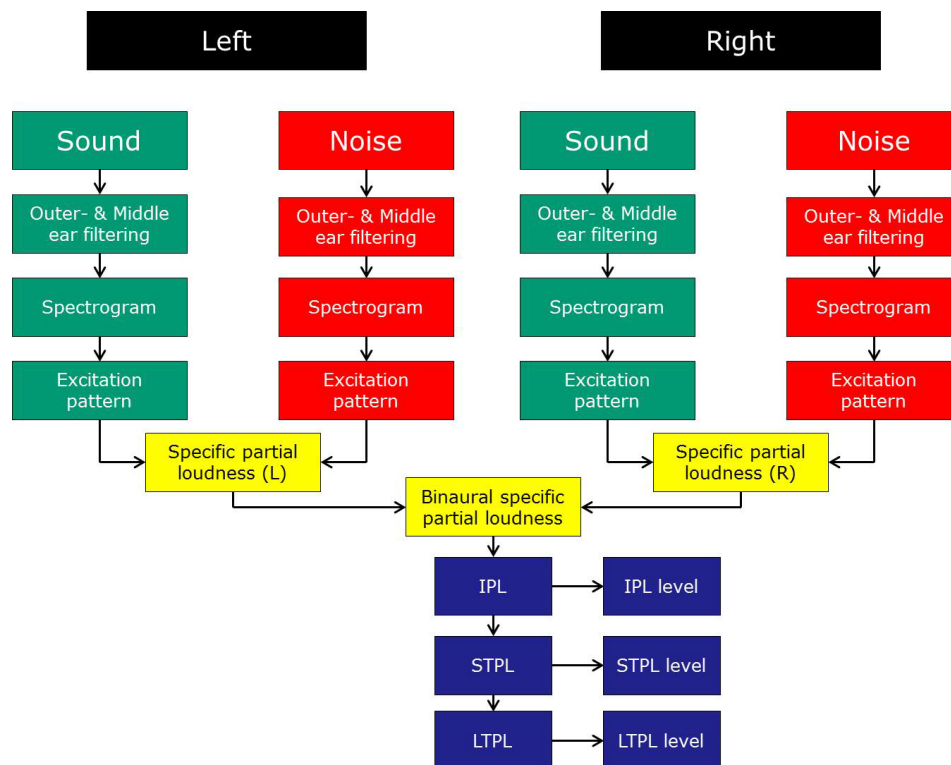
Left

Right

Sound

Outer- & Middle ear filtering

Spectrogram

Excitation pattern

Noise

Outer- & Middle ear filtering

Spectrogram

Excitation pattern

Sound

Outer- & Middle ear filtering

Spectrogram

Excitation pattern

Noise

Outer- & Middle ear filtering

Spectrogram

Excitation pattern

Specific partial loudness (L)

Specific partial loudness (R)

Binaural specific partial loudness

IPL

IPL level

STPL

STPL level

LTPL

LTPL level